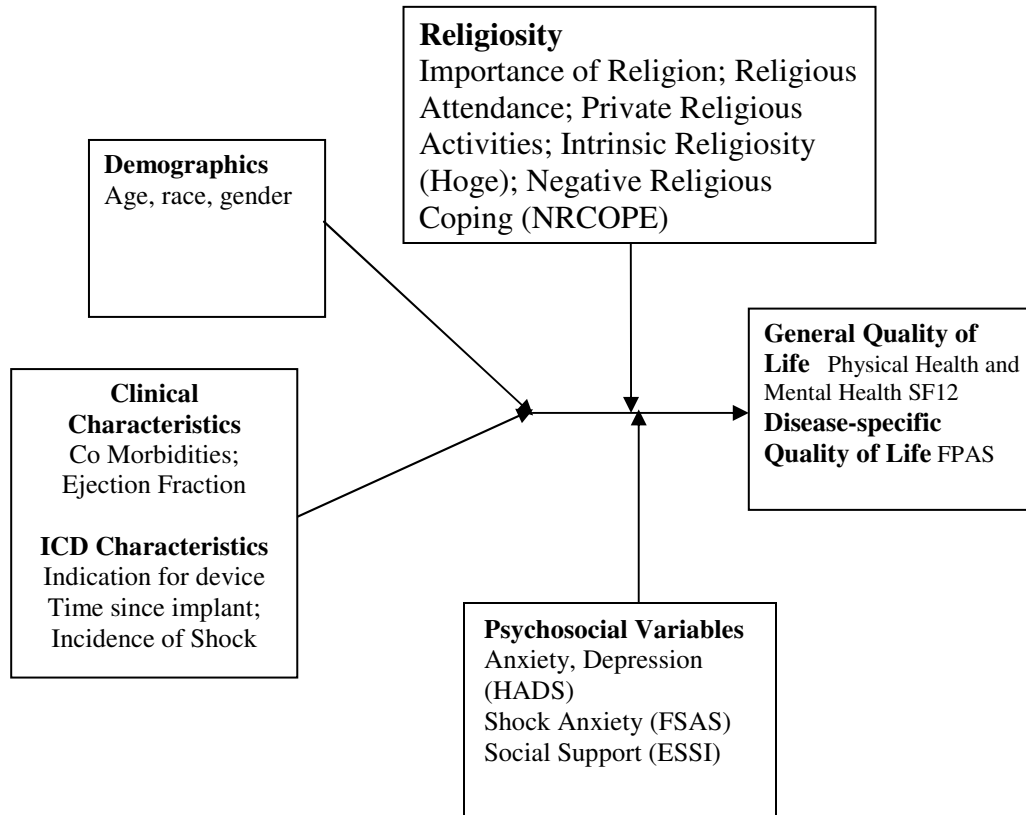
**Religiosity**
Importance of Religion; Religious Attendance; Private Religious Activities; Intrinsic Religiosity (Hoge); Negative Religious Coping (NRCOPE)

**Demographics**
Age, race, gender

**Clinical Characteristics**
Co Morbidities; Ejection Fraction

**ICD Characteristics**
Indication for device
Time since implant; Incidence of Shock

**General Quality of Life** Physical Health and Mental Health SF12
**Disease-specific Quality of Life** FPAS

**Psychosocial Variables**
Anxiety, Depression (HADS)
Shock Anxiety (FSAS)
Social Support (ESSI)